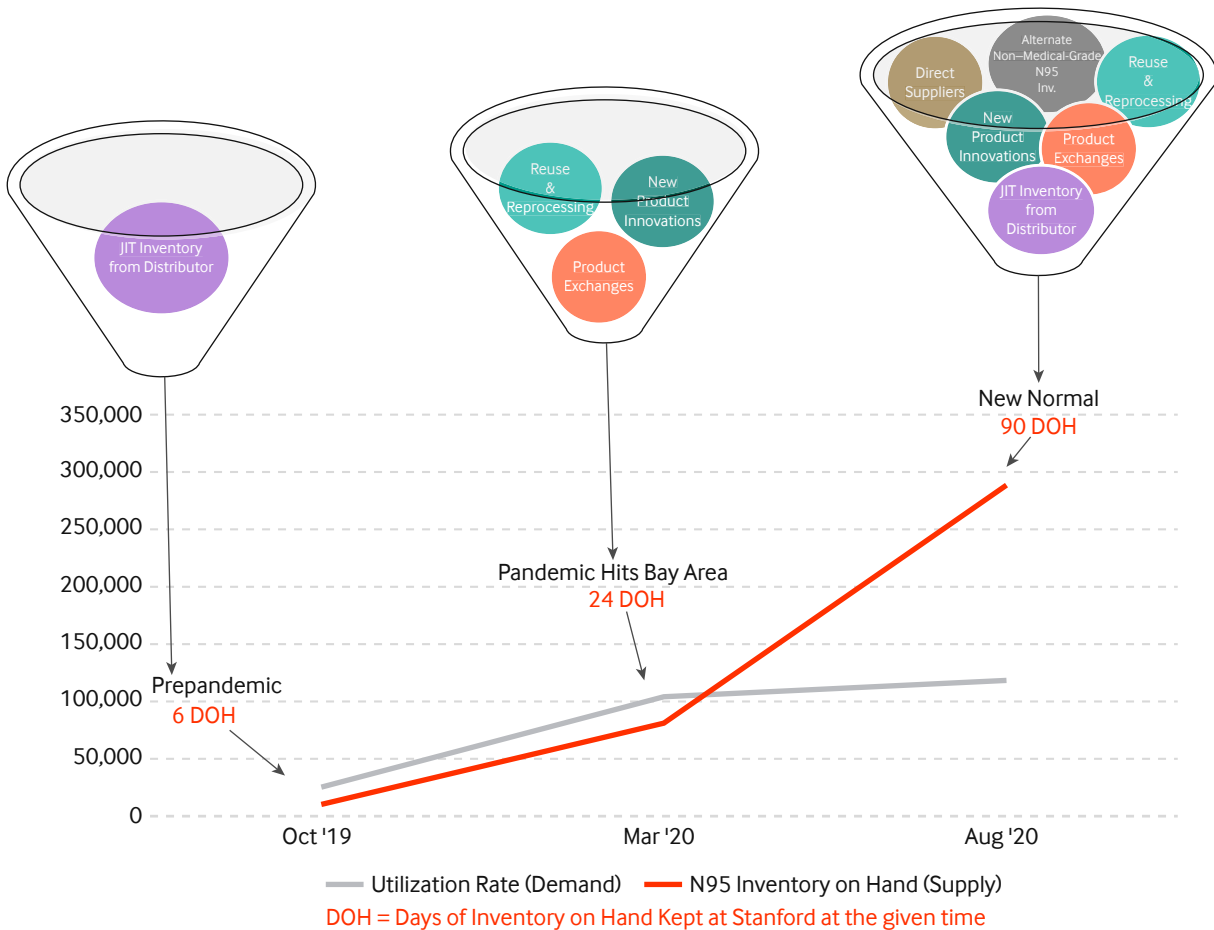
JIT Inventory from Distributor

Reuse & Reprocessing

New Product Innovations

Product Exchanges

Direct Suppliers

Alternate Non–Medical-Grade N95 Inv.

Reuse & Reprocessing

New Product Innovations

Product Exchanges

JIT Inventory from Distributor

New Normal
90 DOH

Pandemic Hits Bay Area
24 DOH

Prepandemic
6 DOH

350,000
300,000
250,000
200,000
150,000
100,000
50,000
0

Oct '19
Mar '20
Aug '20

Utilization Rate (Demand)
N95 Inventory on Hand (Supply)

DOH = Days of Inventory on Hand Kept at Stanford at the given time